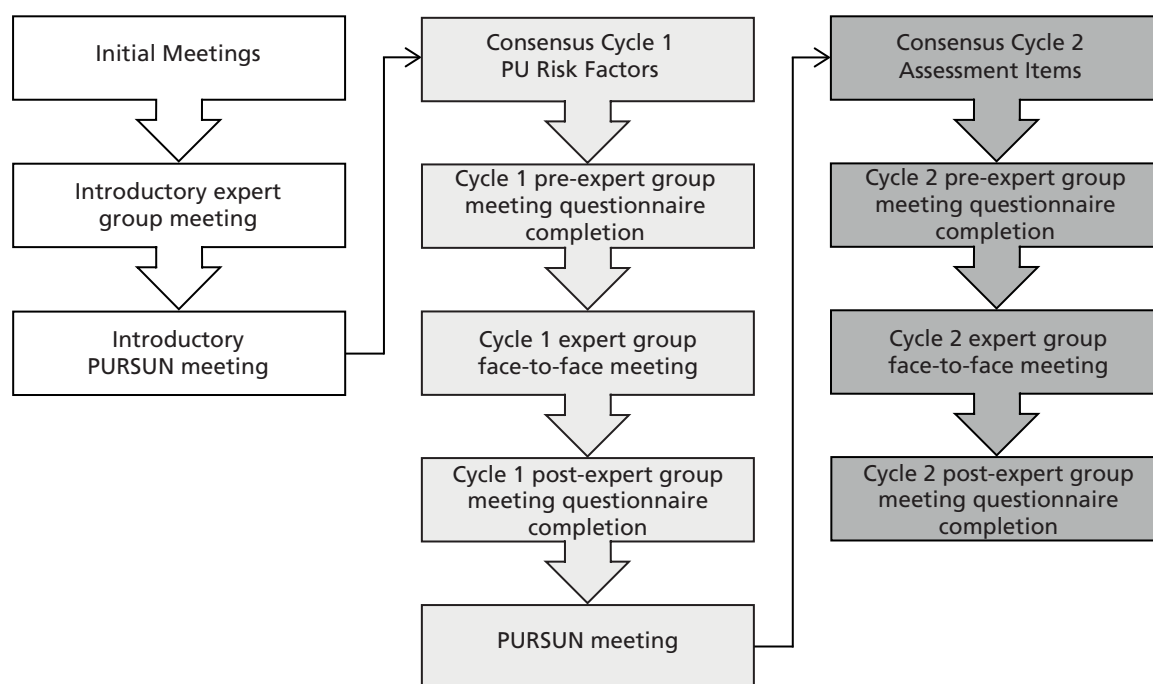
Initial Meetings

Introductory expert group meeting

Introductory PURSUN meeting

Consensus Cycle 1
PU Risk Factors

Cycle 1 pre-expert group meeting questionnaire completion

Cycle 1 expert group face-to-face meeting

Cycle 1 post-expert group meeting questionnaire completion

PURSUN meeting

Consensus Cycle 2
Assessment Items

Cycle 2 pre-expert group meeting questionnaire completion

Cycle 2 expert group face-to-face meeting

Cycle 2 post-expert group meeting questionnaire completion